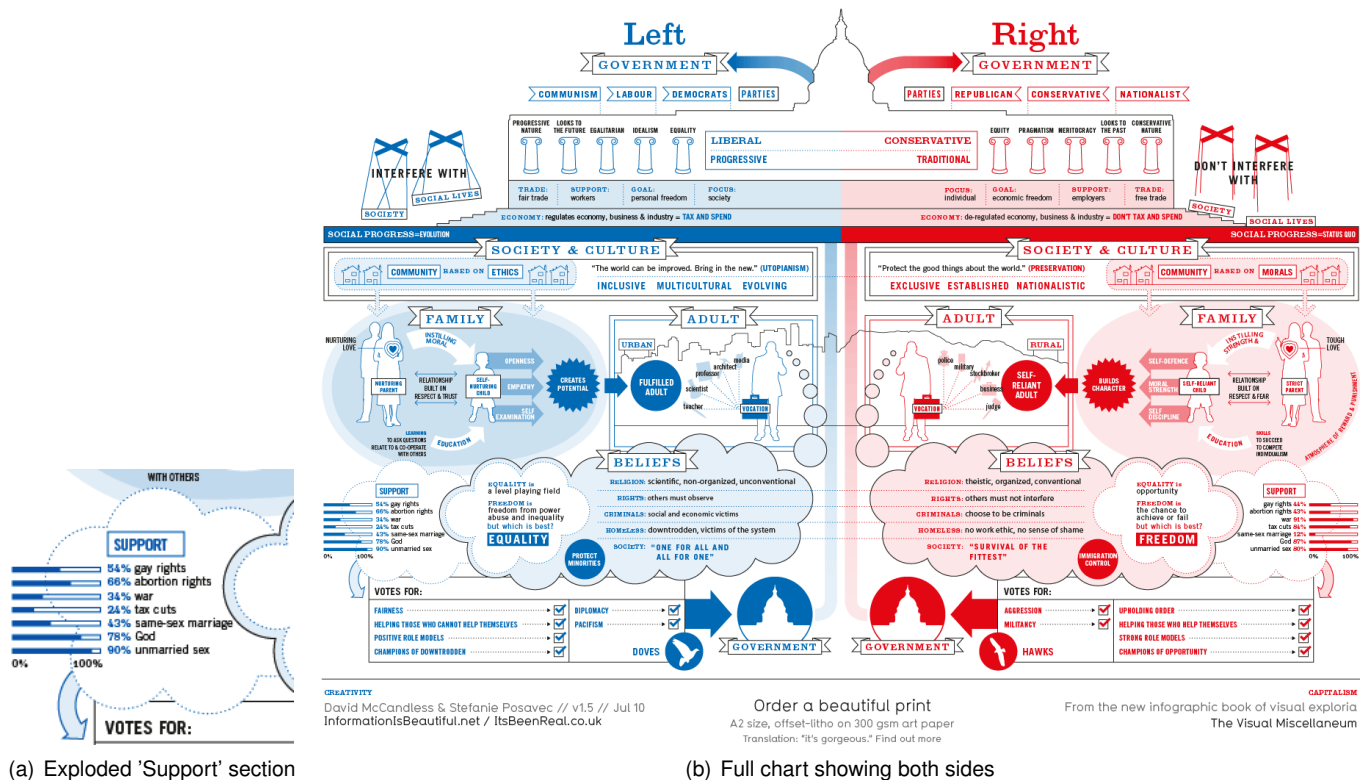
WITH OTHERS

SUPPORT

54% gay rights
66% abortion rights
34% war
24% tax cuts
43% same-sex marriage
78% God
90% unmarried sex

0% 100%

VOTES FOR:

(a) Exploded 'Support' section

Left

GOVERNMENT

COMMUNISM LABOUR DEMOCRATS PARTIES

Right

GOVERNMENT

PARTIES REPUBLICAN CONSERVATIVE NATIONALIST

PROGRESSIVE NATURE LOOKS TO THE FUTURE EGALITARIAN IDEALISM EQUALITY

LIBERAL CONSERVATIVE
PROGRESSIVE TRADITIONAL

EQUITY PRAGMATISM MERITOCRACY LOOKS TO THE PAST CONSERVATIVE NATURE

INTERFERE WITH SOCIETY SOCIAL LIVES

DON'T INTERFERE WITH SOCIETY SOCIAL LIVES

TRADE: fair trade SUPPORT: workers GOAL: personal freedom FOCUS: society

FOCUS: individual GOAL: economic freedom SUPPORT: employers TRADE: free trade

ECONOMY: regulates economy, business & industry = TAX AND SPEND

ECONOMY: de-regulated economy, business & industry = DON'T TAX AND SPEND

SOCIAL PROGRESS=EVOLUTION

SOCIAL PROGRESS=STATUS QUO

SOCIETY & CULTURE

COMMUNITY BASED ON ETHICS

"The world can be improved. Bring in the new." (UTOPIANISM)

INCLUSIVE MULTICULTURAL EVOLVING

SOCIETY & CULTURE

"Protect the good things about the world." (PRESERVATION)

EXCLUSIVE ESTABLISHED NATIONALISTIC

COMMUNITY BASED ON MORALS

FAMILY

NURTURING LOVE

INSTILLING MORAL

NURTURING PARENT

RELATIONSHIP BUILT ON RESPECT & TRUST

SELF-NURTURING CHILD

OPENNESS EMPATHY SELF EXAMINATION

CREATES POTENTIAL

LEARNING TO ASK QUESTIONS RELATE TO & CO-OPERATE WITH OTHERS

EDUCATION

ADULT

URBAN

media architect professor scientist teacher

FULFILLED ADULT

VOCATION

ADULT

RURAL

police military stockbroker business judge

VOCATION

SELF-RELIANT ADULT

BUILDS CHARACTER

FAMILY

INSTILLING STRENGTH &

TOUGH LOVE

SELF-DEFENCE MORAL STRENGTH SELF DISCIPLINE

SELF-RELIANT CHILD

RELATIONSHIP BUILT ON RESPECT & FEAR

STRICT PARENT

SKILLS TO SUCCEED TO COMPETE INDIVIDUALISM

EDUCATION

ATMOSPHERE OF REWARD & PUNISHMENT

BELIEFS

SUPPORT

54% gay rights
66% abortion rights
34% war
24% tax cuts
43% same-sex marriage
78% God
90% unmarried sex

0% 100%

EQUALITY is a level playing field
FREEDOM is freedom from power abuse and inequality
but which is best?
EQUALITY

RELIGION: scientific, non-organized, unconventional
RIGHTS: others must observe
CRIMINALS: social and economic victims
HOMELESS: downtrodden, victims of the system
SOCIETY: "ONE FOR ALL AND ALL FOR ONE"

PROTECT MINORITIES

BELIEFS

RELIGION: theistic, organized, conventional
RIGHTS: others must not interfere
CRIMINALS: choose to be criminals
HOMELESS: no work ethic, no sense of shame
SOCIETY: "SURVIVAL OF THE FITTEST"

IMMIGRATION CONTROL

EQUALITY is opportunity
FREEDOM is the chance to achieve or fail
but which is best?
FREEDOM

SUPPORT

gay rights 44%
abortion rights 43%
war 91%
tax cuts 84%
same-sex marriage 12%
God 87%
unmarried sex 80%

0% 100%

VOTES FOR:

FAIRNESS
HELPING THOSE WHO CANNOT HELP THEMSELVES
POSITIVE ROLE MODELS
CHAMPIONS OF DOWNTRODDEN

DIPLOMACY
PACIFISM

DOVES

GOVERNMENT

GOVERNMENT

HAWKS

VOTES FOR:

AGGRESSION
MILITANCY

UPHOLDING ORDER
HELPING THOSE WHO HELP THEMSELVES
STRONG ROLE MODELS
CHAMPIONS OF OPPORTUNITY

CREATIVITY

David McCandless & Stefanie Posavec // v1.5 // Jul 10
InformationIsBeautiful.net / ItsBeenReal.co.uk

Order a beautiful print
A2 size, offset-litho on 300 gsm art paper
Translation: "it's gorgeous." Find out more

CAPITALISM

From the new infographic book of visual exploria
The Visual Miscellaneum

(b) Full chart showing both sides